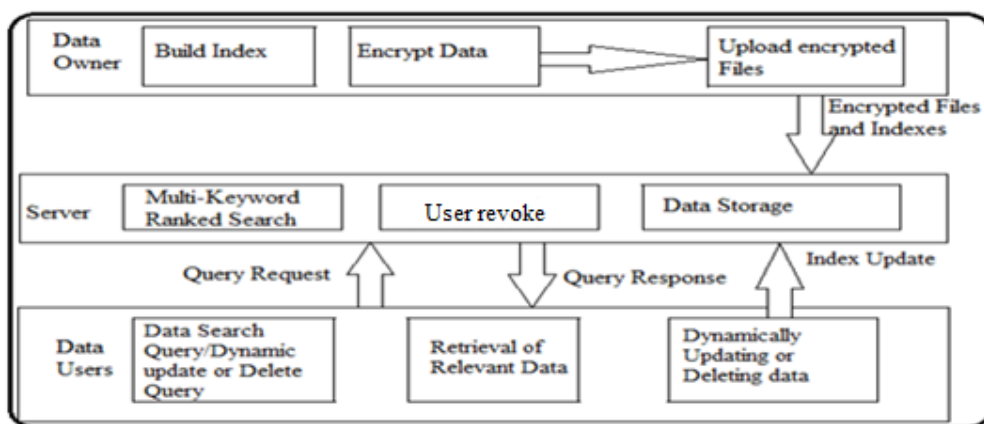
Data Owner

Build Index

Encrypt Data

Upload encrypted Files

Encrypted Files and Indexes

Server

Multi-Keyword Ranked Search

User revoke

Data Storage

Query Request

Query Response

Index Update

Data Users

Data Search Query/Dynamic update or Delete Query

Retrieval of Relevant Data

Dynamically Updating or Deleting data